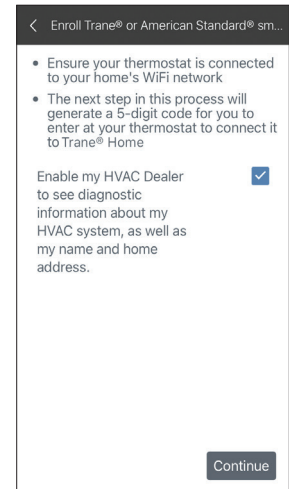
< Enroll Trane® or American Standard® sm...

• Ensure your thermostat is connected to your home's WiFi network

• The next step in this process will generate a 5-digit code for you to enter at your thermostat to connect it to Trane® Home

Enable my HVAC Dealer to see diagnostic information about my HVAC system, as well as my name and home address.

Continue